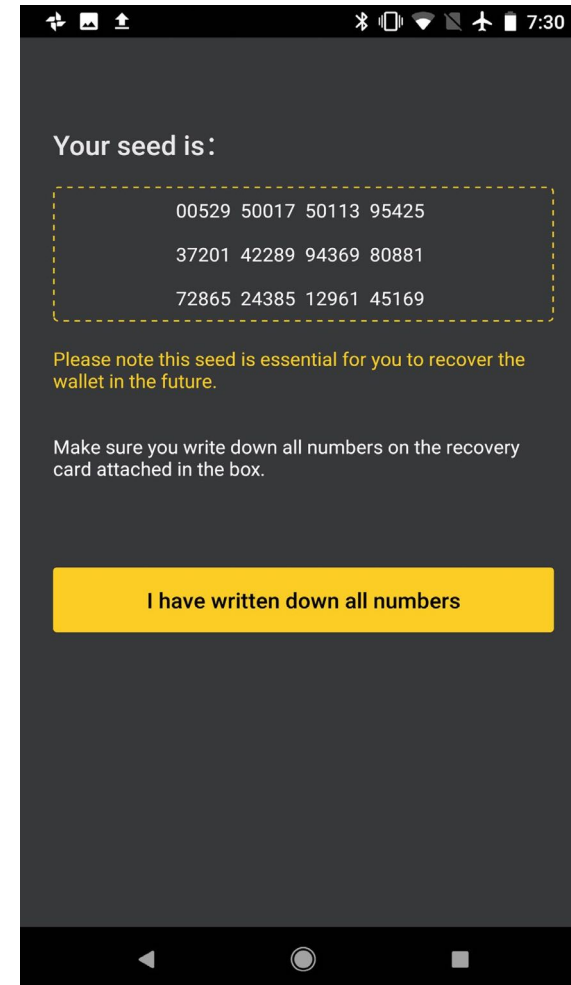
7:30

Your seed is:

00529 50017 50113 95425

37201 42289 94369 80881

72865 24385 12961 45169

Please note this seed is essential for you to recover the wallet in the future.

Make sure you write down all numbers on the recovery card attached in the box.

I have written down all numbers